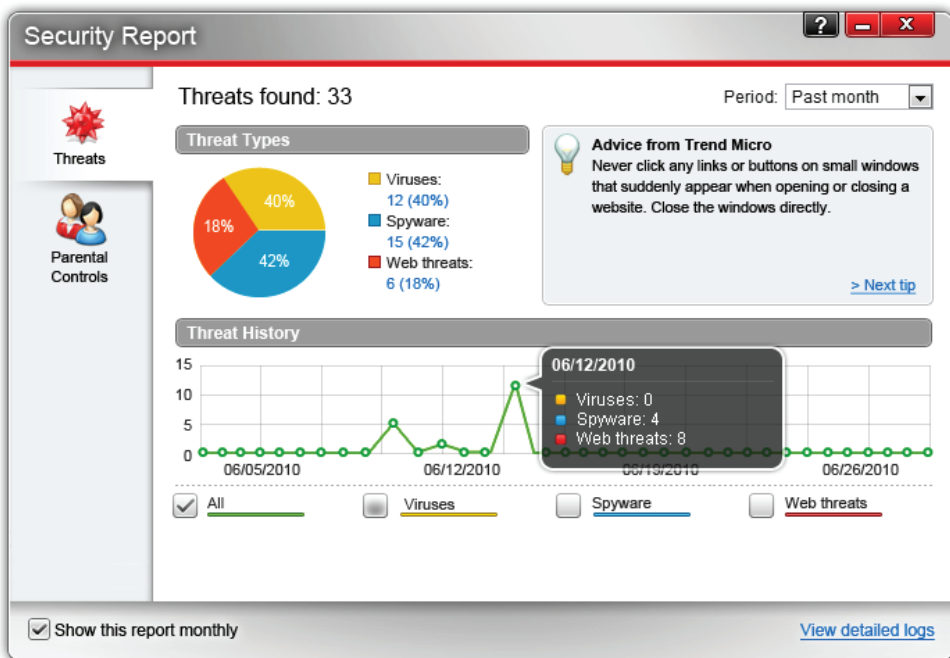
Security Report

?

Threats

Parental Controls

Threats found: 33

Period: Past month

Threat Types

40%
18%
42%

Viruses:
12 (40%)
Spyware:
15 (42%)
Web threats:
6 (18%)

Advice from Trend Micro
Never click any links or buttons on small windows that suddenly appear when opening or closing a website. Close the windows directly.

> Next tip

Threat History

15
10
5
0

06/05/2010
06/12/2010
06/19/2010
06/26/2010

06/12/2010
Viruses: 0
Spyware: 4
Web threats: 8

All
Viruses
Spyware
Web threats

Show this report monthly

View detailed logs